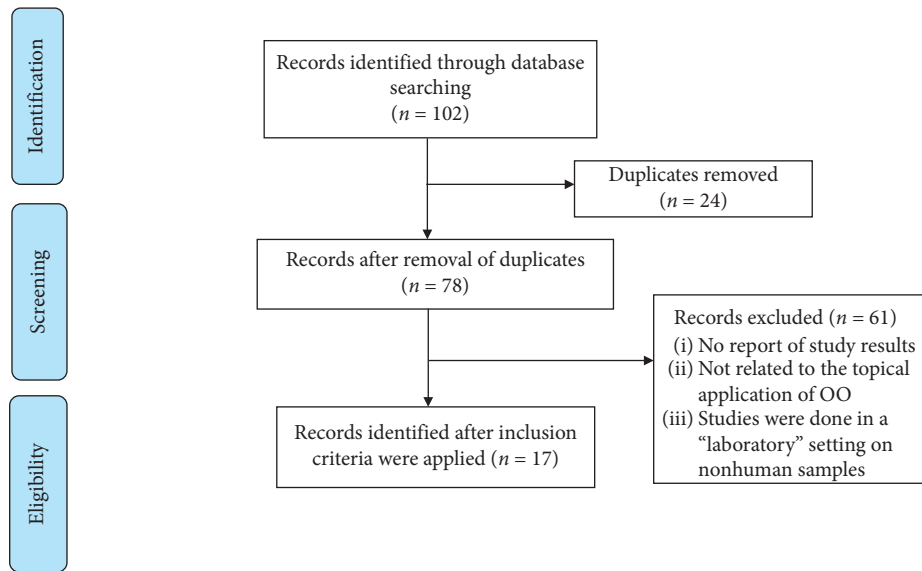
Identification

Screening

Eligibility

Records identified through database searching ($n = 102$)

Duplicates removed ($n = 24$)

Records after removal of duplicates ($n = 78$)

Records excluded ($n = 61$)
(i) No report of study results
(ii) Not related to the topical application of OO
(iii) Studies were done in a "laboratory" setting on nonhuman samples

Records identified after inclusion criteria were applied ($n = 17$)